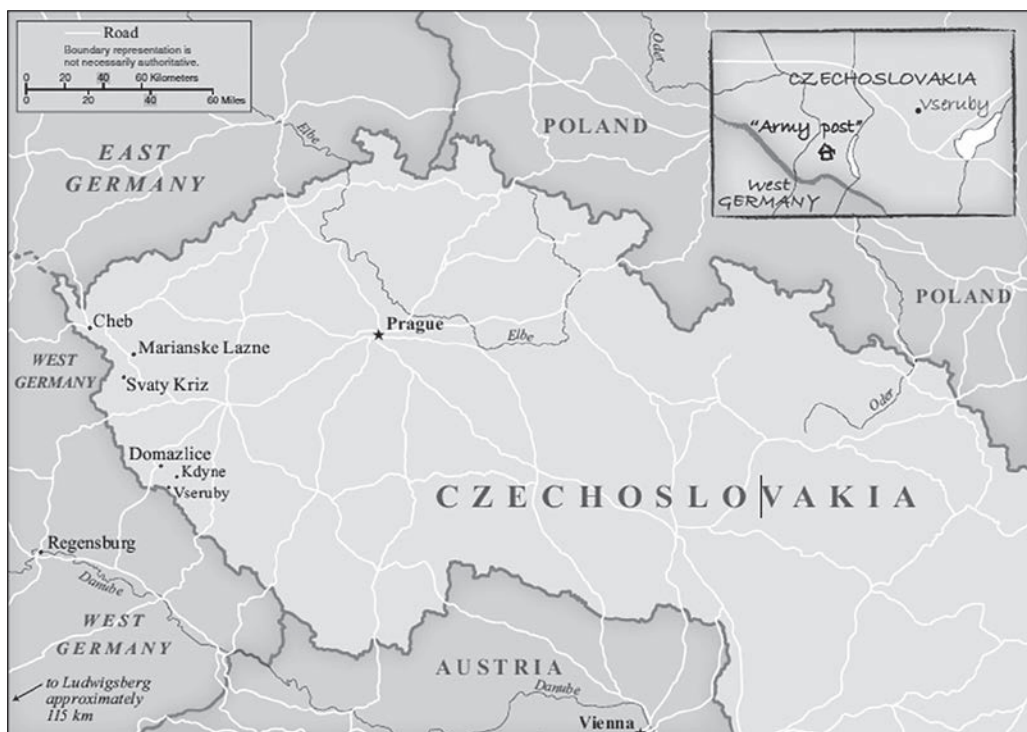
Road
Boundary representation is not necessarily authoritative.
0 20 40 60 Kilometers
0 20 40 60 Miles

Oder

POLAND

CZECHOSLOVAKIA
Vseruby
"Army post"
West GERMANY

EAST GERMANY

Elbe

POLAND

Cheb
Marianske Lazne
Prague
Elbe
WEST GERMANY
Svaty Kriz

Oder

Domazlice
Kdyne
Vseruby

CZECHOSLOVAKIA

Regensburg
Danube

WEST GERMANY

AUSTRIA
Danube

to Ludwigsberg approximately 115 km

Vienna